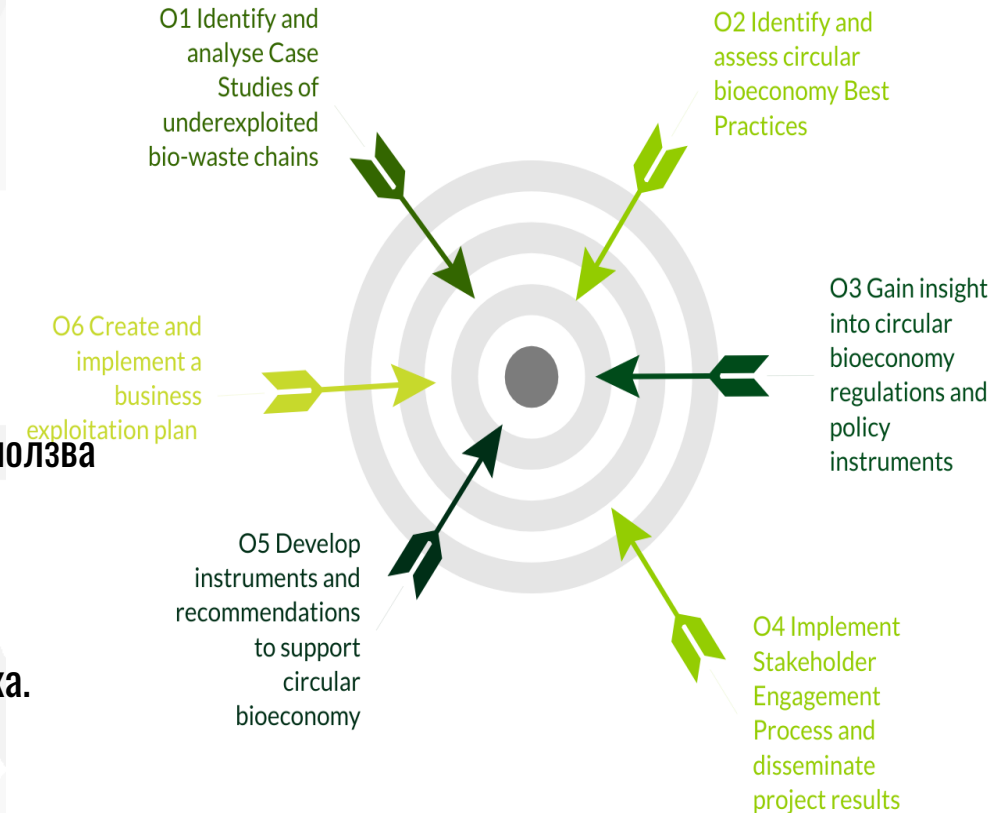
O1 Identify and analyse Case Studies of underexploited bio-waste chains

O2 Identify and assess circular bioeconomy Best Practices

O3 Gain insight into circular bioeconomy regulations and policy instruments

O6 Create and implement a business exploitation plan

олзва

O5 Develop instruments and recommendations to support circular bioeconomy

ка.

O4 Implement Stakeholder Engagement Process and disseminate project results